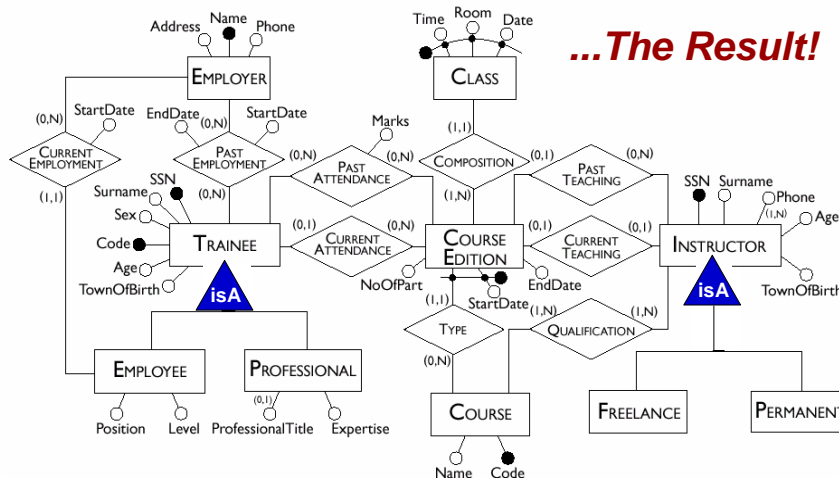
...The Result!

Address Name Phone
EMPLOYER

Time Room Date
CLASS

(0,N) StartDate
CURRENT EMPLOYMENT
(1,1)

EndDate (0,N) StartDate
PAST EMPLOYMENT
(0,N)

Marks
(0,N) PAST ATTENDANCE (0,N)

(1,1)
COMPOSITION
(1,N)

(0,1) PAST TEACHING (0,N)

Surname SSN
Sex
Code
Age
TownOfBirth
TRAINEE
isA

(0,1) CURRENT ATTENDANCE (0,N)

COURSE EDITION
NoOfPart StartDate EndDate

(0,1) CURRENT TEACHING (0,1)

SSN Surname Phone (1,N) Age
INSTRUCTOR
isA
TownOfBirth

(1,1)
TYPE
(0,N)

(1,N) QUALIFICATION (1,N)

EMPLOYEE
Position Level

PROFESSIONAL
(0,1) ProfessionalTitle Expertise

COURSE
Name Code

FREELANCE

PERMANENT